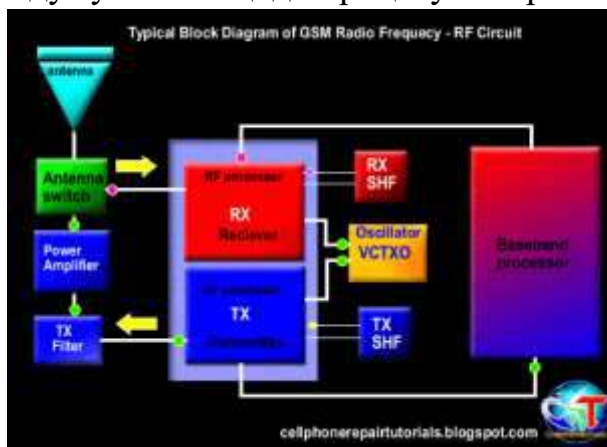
Typical Block Diagram of GSM Radio Frequecy - RF Circuit

antenna

Antenna switch

Power Amplifier

TX Filter

RF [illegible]

RX

Reciever

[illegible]

TX

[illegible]

RX SHF

Oscillator VCTXO

TX SHF

Baseband processor

cellphonerepairtutorials.blogspot.com